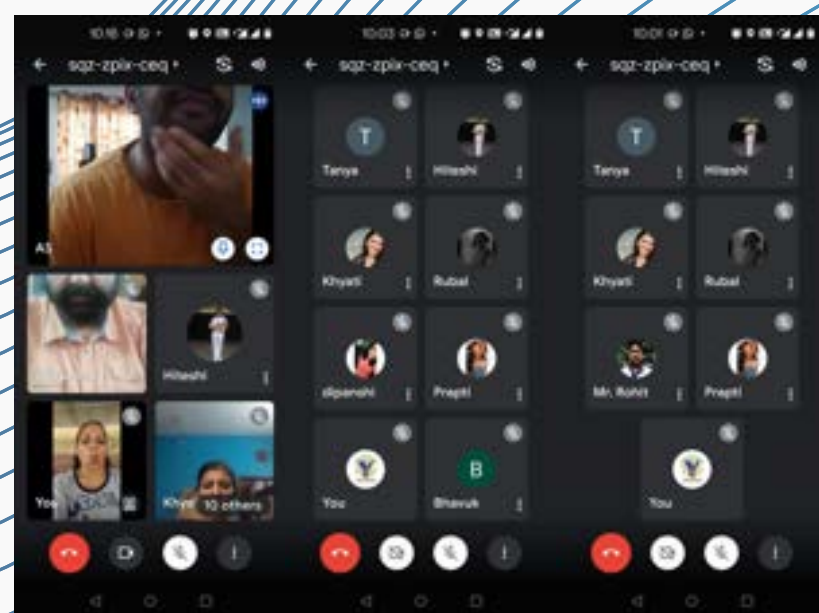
10:16

sqz-zpix-ceq

AS

Hiteshi

You

Khya

10 others

10:03

sqz-zpix-ceq

T

Tanya

Hiteshi

Khyati

Rubal

dipanshi

Prapti

You

B

Bhavuk

10:01

sqz-zpix-ceq

T

Tanya

Hiteshi

Khyati

Rubal

Mr. Rohit

Prapti

You